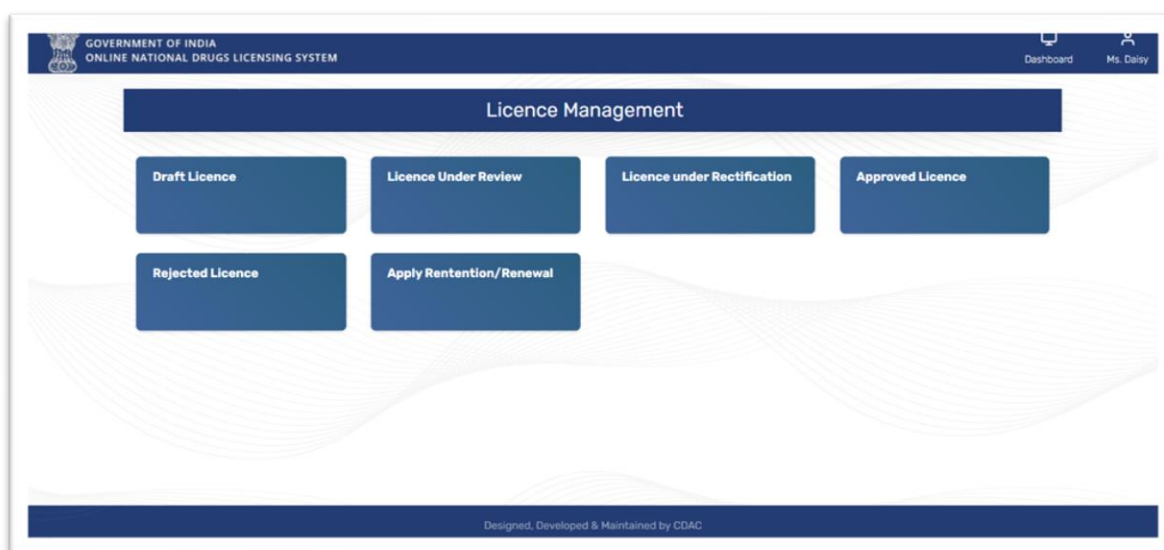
GOVERNMENT OF INDIA
ONLINE NATIONAL DRUGS LICENSING SYSTEM

Dashboard

Ms. Daisy

Licence Management

Draft Licence

Licence Under Review

Licence under Rectification

Approved Licence

Rejected Licence

Apply Rentention/Renewal

Designed, Developed & Maintained by CDAC